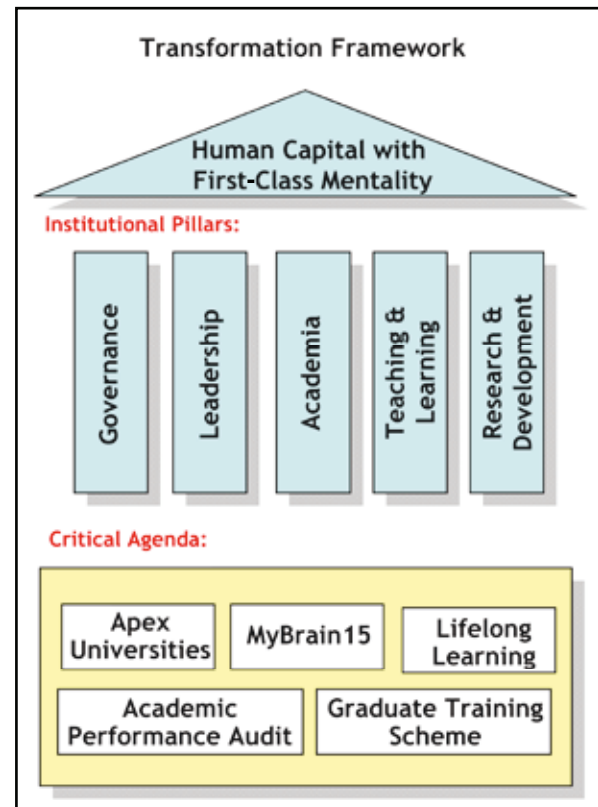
Transformation Framework

Human Capital with First-Class Mentality

Institutional Pillars:

Governance

Leadership

Academia

Teaching & Learning

Research & Development

Critical Agenda:

Apex Universities

MyBrain15

Lifelong Learning

Academic Performance Audit

Graduate Training Scheme